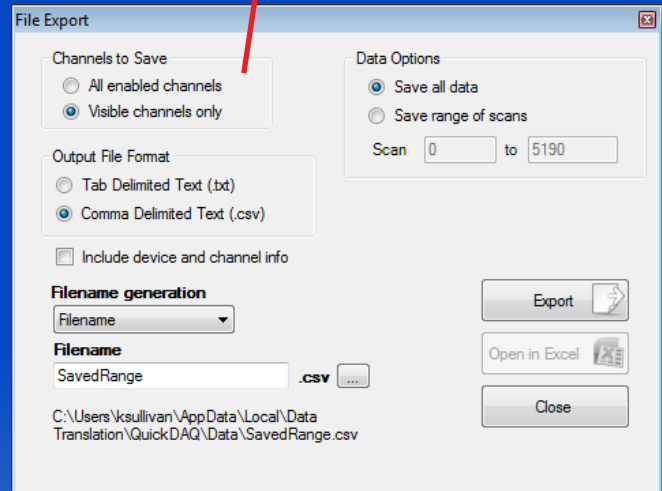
File Export

Channels to Save
All enabled channels
Visible channels only

Data Options
Save all data
Save range of scans
Scan 0 to 5190

Output File Format
Tab Delimited Text (.txt)
Comma Delimited Text (.csv)

Include device and channel info

Filename generation
Filename

Filename
SavedRange .csv ...

C:\Users\ksullivan\AppData\Local\Data Translation\QuickDAQ\Data\SavedRange.csv

Export
Open in Excel
Close